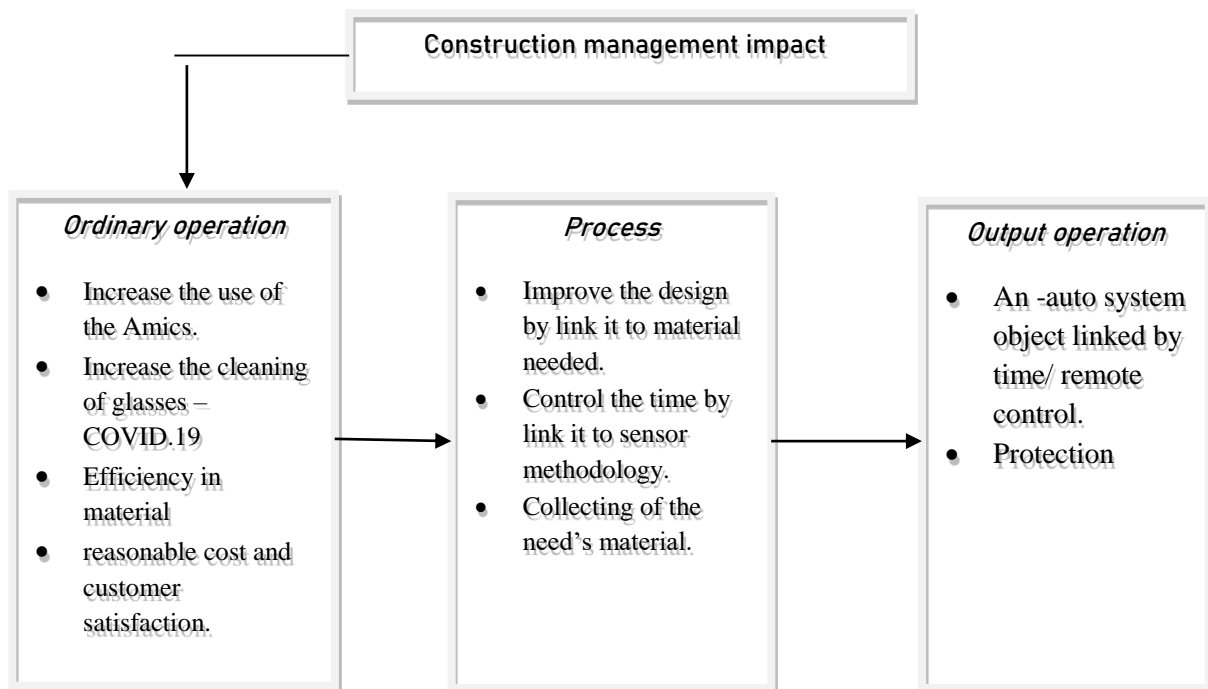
Construction management impact

Ordinary operation

- Increase the use of the Amics.
- Increase the cleaning of glasses – COVID.19
- Efficiency in material
- reasonable cost and customer satisfaction.

Process

- Improve the design by link it to material needed.
- Control the time by link it to sensor methodology.
- Collecting of the need's material.

Output operation

- An -auto system object linked by time/ remote control.
- Protection